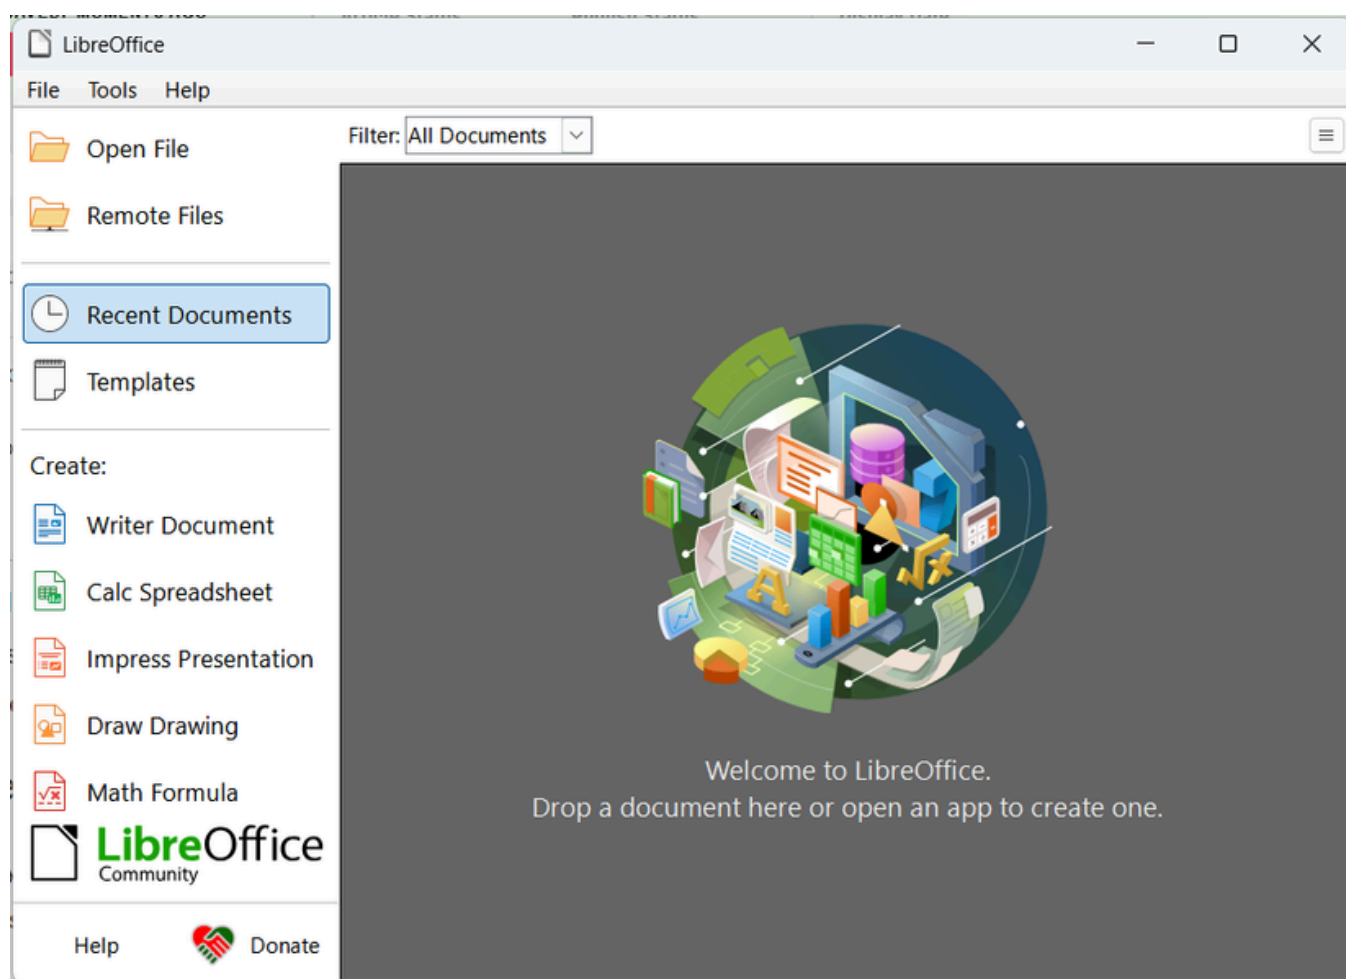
LibreOffice

File Tools Help

Open File

Remote Files

Filter: All Documents

Recent Documents

Templates

Create:

Writer Document

Calc Spreadsheet

Impress Presentation

Draw Drawing

Math Formula

LibreOffice
Community

Welcome to LibreOffice.
Drop a document here or open an app to create one.

Help

Donate